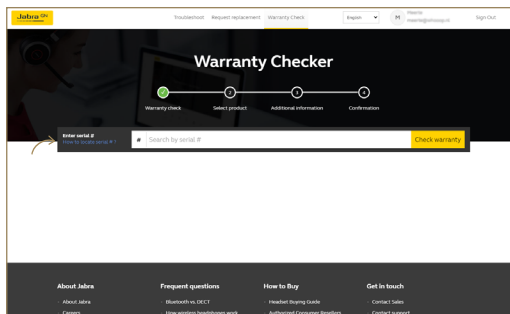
Jabra GN

Troubleshoot Request replacement Warranty Check

English

M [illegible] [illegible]

Sign Out

Warranty Checker

✓ 2 3 4

Warranty check Select product Additional information Confirmation

Enter serial #
How to locate serial # ?

#

Search by serial #

Check warranty

About Jabra
About Jabra
Careers

Frequent questions
Bluetooth vs. DECT
How wireless headphones work

How to Buy
Headset Buying Guide
Authorized Consumer Resellers

Get in touch
Contact Sales
Contact support